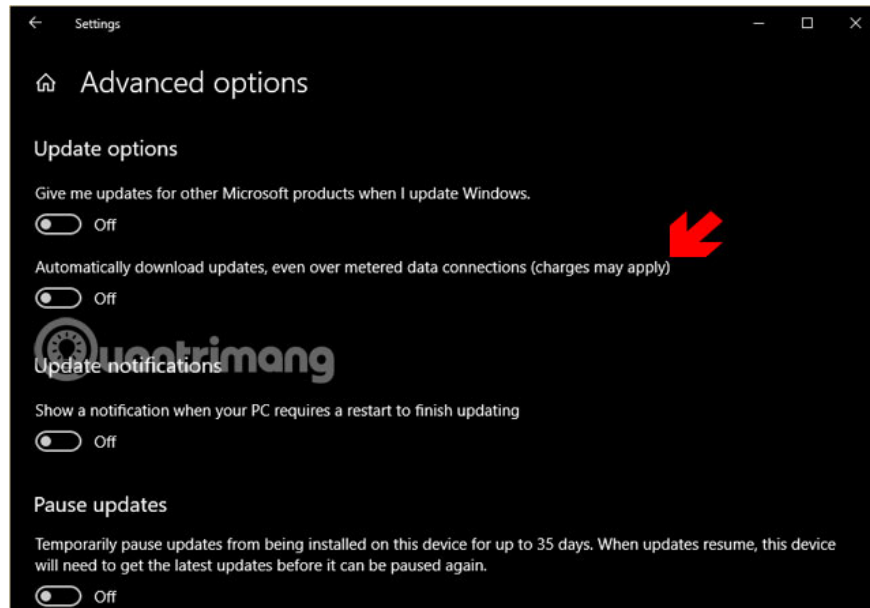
← Settings

— ☐ ✕

Advanced options

Update options

Give me updates for other Microsoft products when I update Windows.

Off

Automatically download updates, even over metered data connections (charges may apply)

Off

quantrimang

Update notifications

Show a notification when your PC requires a restart to finish updating

Off

Pause updates

Temporarily pause updates from being installed on this device for up to 35 days. When updates resume, this device will need to get the latest updates before it can be paused again.

Off